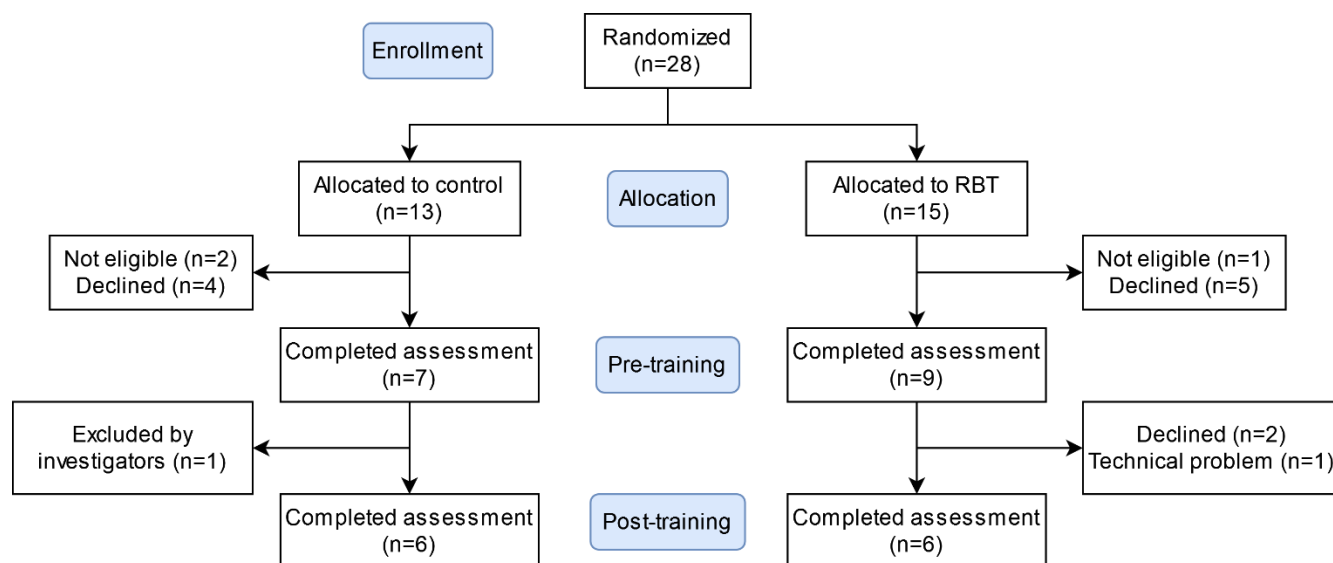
Enrollment

Randomized
(n=28)

Allocated to control
(n=13)

Allocation

Allocated to RBT
(n=15)

Not eligible (n=2)
Declined (n=4)

Not eligible (n=1)
Declined (n=5)

Completed assessment
(n=7)

Pre-training

Completed assessment
(n=9)

Excluded by investigators (n=1)

Declined (n=2)
Technical problem (n=1)

Completed assessment
(n=6)

Post-training

Completed assessment
(n=6)